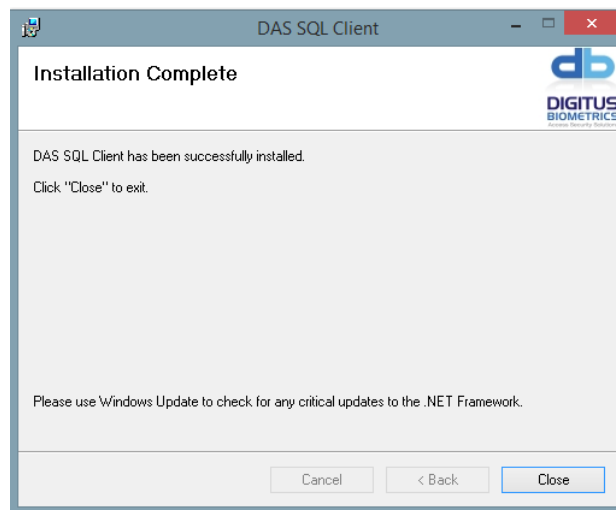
DAS SQL Client

Installation Complete

db
DIGITUS
BIOMETRICS
Access Security Solutions

DAS SQL Client has been successfully installed.

Click "Close" to exit.

Please use Windows Update to check for any critical updates to the .NET Framework.

Cancel
< Back
Close